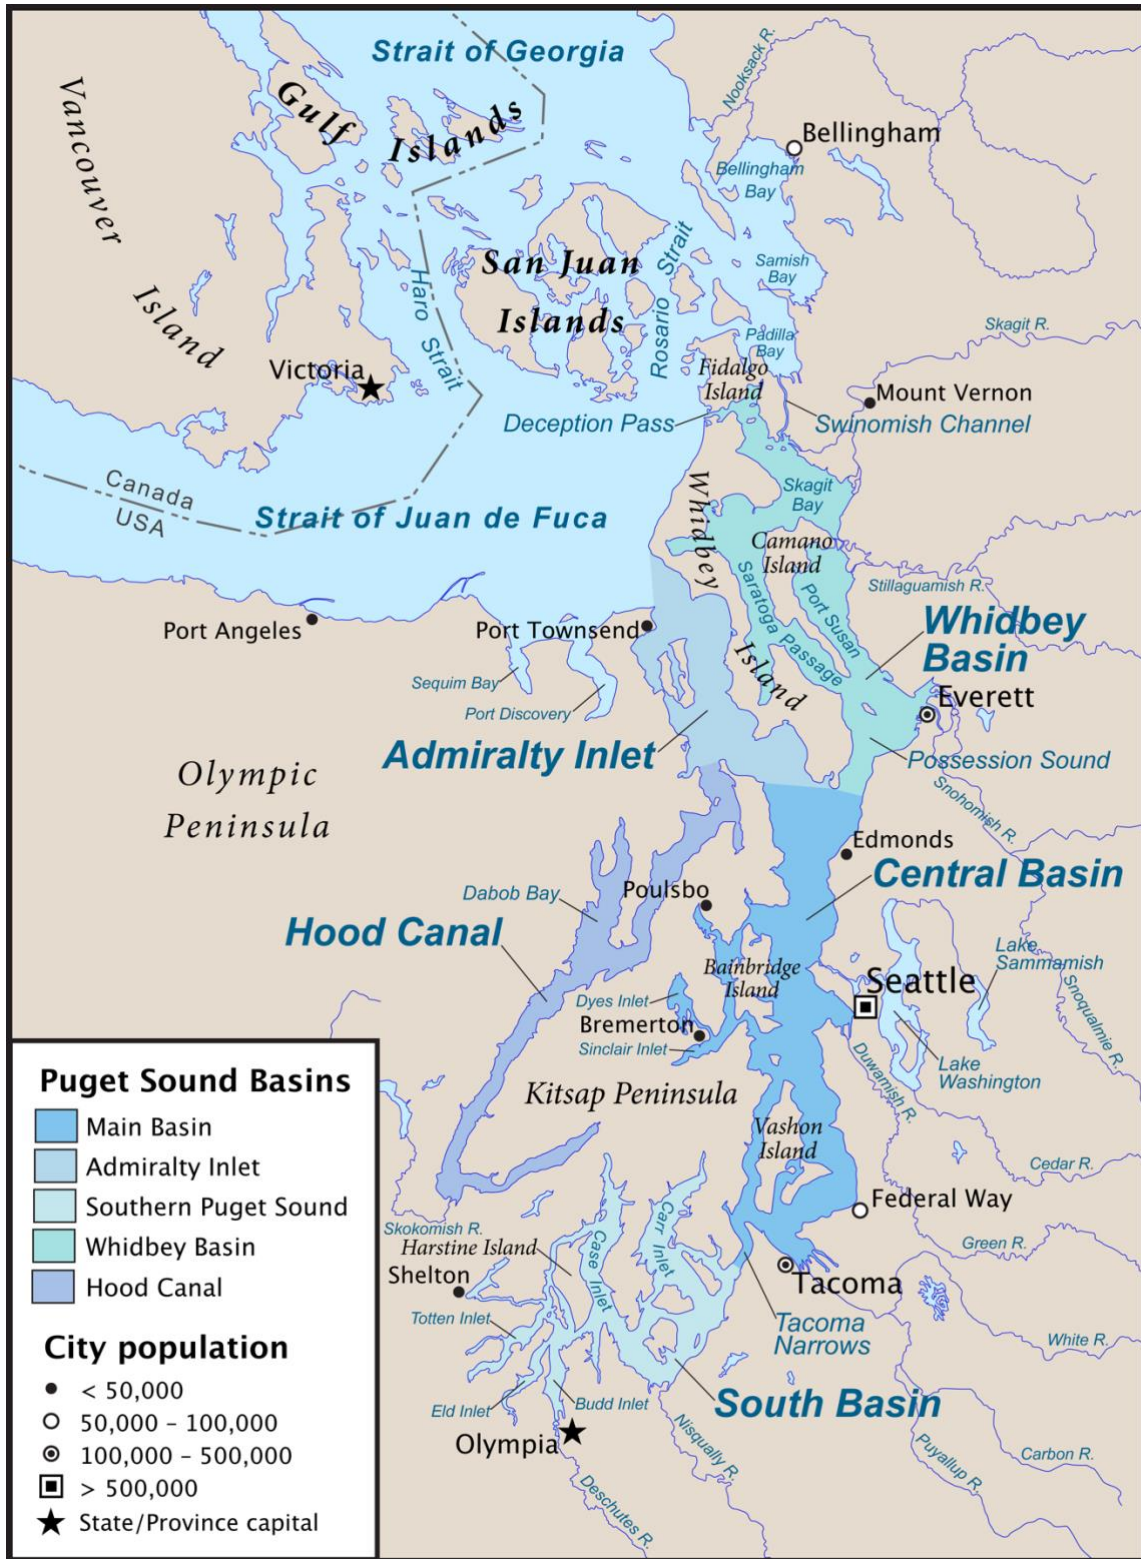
Strait of Georgia
Vancouver Island
Gulf Islands
Nooksack R.
Bellingham
Bellingham Bay
Samish Bay
San Juan Islands
Haro Strait
Rosario Strait
Padilla Bay
Skagit R.
Victoria
Fidalgo Island
Mount Vernon
Deception Pass
Swinomish Channel
Canada
USA
Strait of Juan de Fuca
Skagit Bay
Whidbey Island
Camano Island
Saratoga Passage
Port Susan
Stillaguamish R.
Port Angeles
Port Townsend
Whidbey Basin
Sequim Bay
Port Discovery
Everett
Admiralty Inlet
Possession Sound
Olympic Peninsula
Snohomish R.
Edmonds
Central Basin
Dabob Bay
Poulsbo
Hood Canal
Lake Sammamish
Bainbridge Island
Seattle
Snoqualmie R.
Dyes Inlet
Bremerton
Sinclair Inlet
Duwamish R.
Lake Washington
Kitsap Peninsula
Vashon Island
Cedar R.
Federal Way
Skokomish R.
Harstine Island
Case Inlet
Carr Inlet
Green R.
Shelton
Tacoma
Totten Inlet
Tacoma Narrows
White R.
South Basin
Eld Inlet
Budd Inlet
Nisqually R.
Olympia
Puyallup R.
Carbon R.
Deschutes R.

Puget Sound Basins
Main Basin
Admiralty Inlet
Southern Puget Sound
Whidbey Basin
Hood Canal

City population
< 50,000
50,000 – 100,000
100,000 – 500,000
> 500,000
State/Province capital